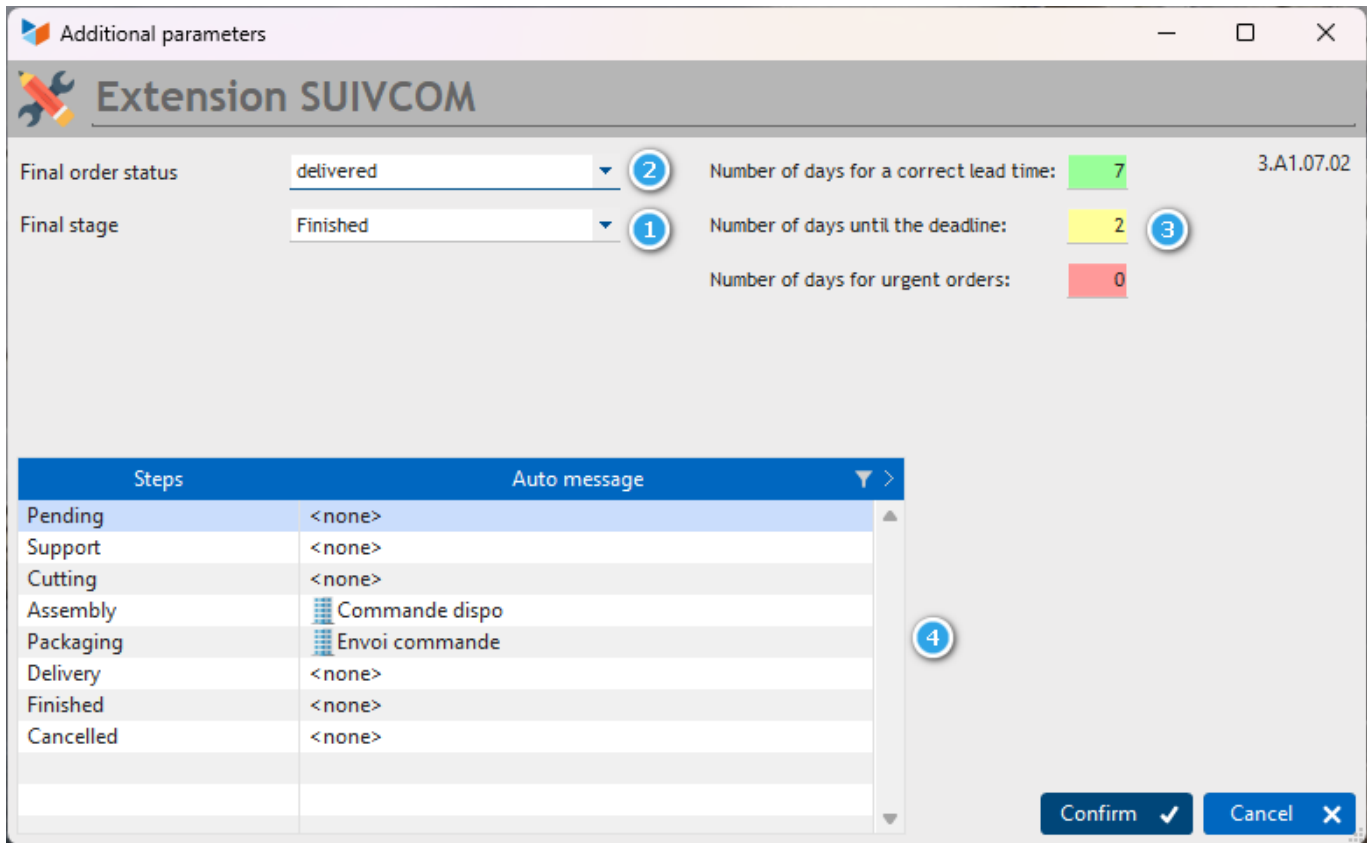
Additional parameters

Extension SUIVCOM

Final order status delivered 2

Final stage Finished 1

Number of days for a correct lead time: 7

Number of days until the deadline: 2 3

Number of days for urgent orders: 0

3.A1.07.02

| Steps | Auto message |
|---|---|
| Pending | <none> |
| Support | <none> |
| Cutting | <none> |
| Assembly | Commande dispo |
| Packaging | Envoi commande |
| Delivery | <none> |
| Finished | <none> |
| Cancelled | <none> |

4

Confirm

Cancel